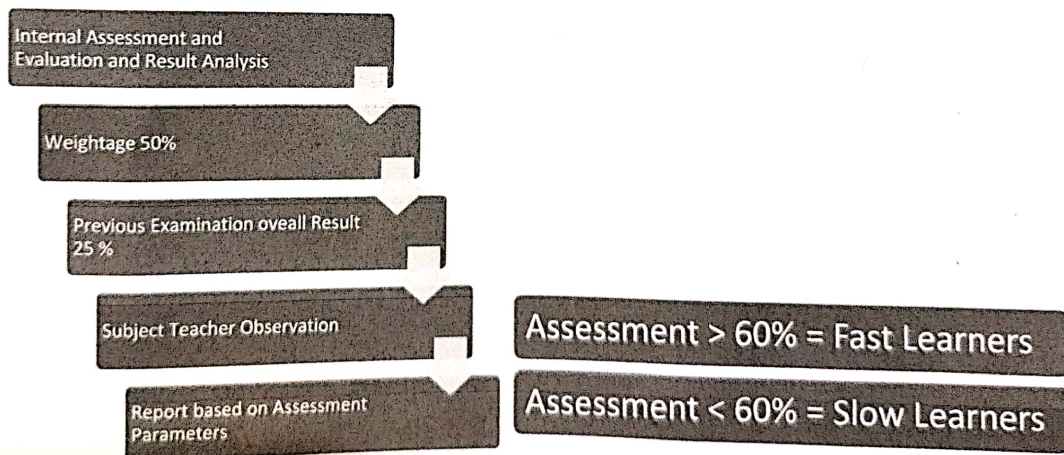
Internal Assessment and Evaluation and Result Analysis

Weightage 50%

Previous Examination oveall Result 25 %

Subject Teacher Observation

Report based on Assessment Parameters

Assessment > 60% = Fast Learners

Assessment < 60% = Slow Learners